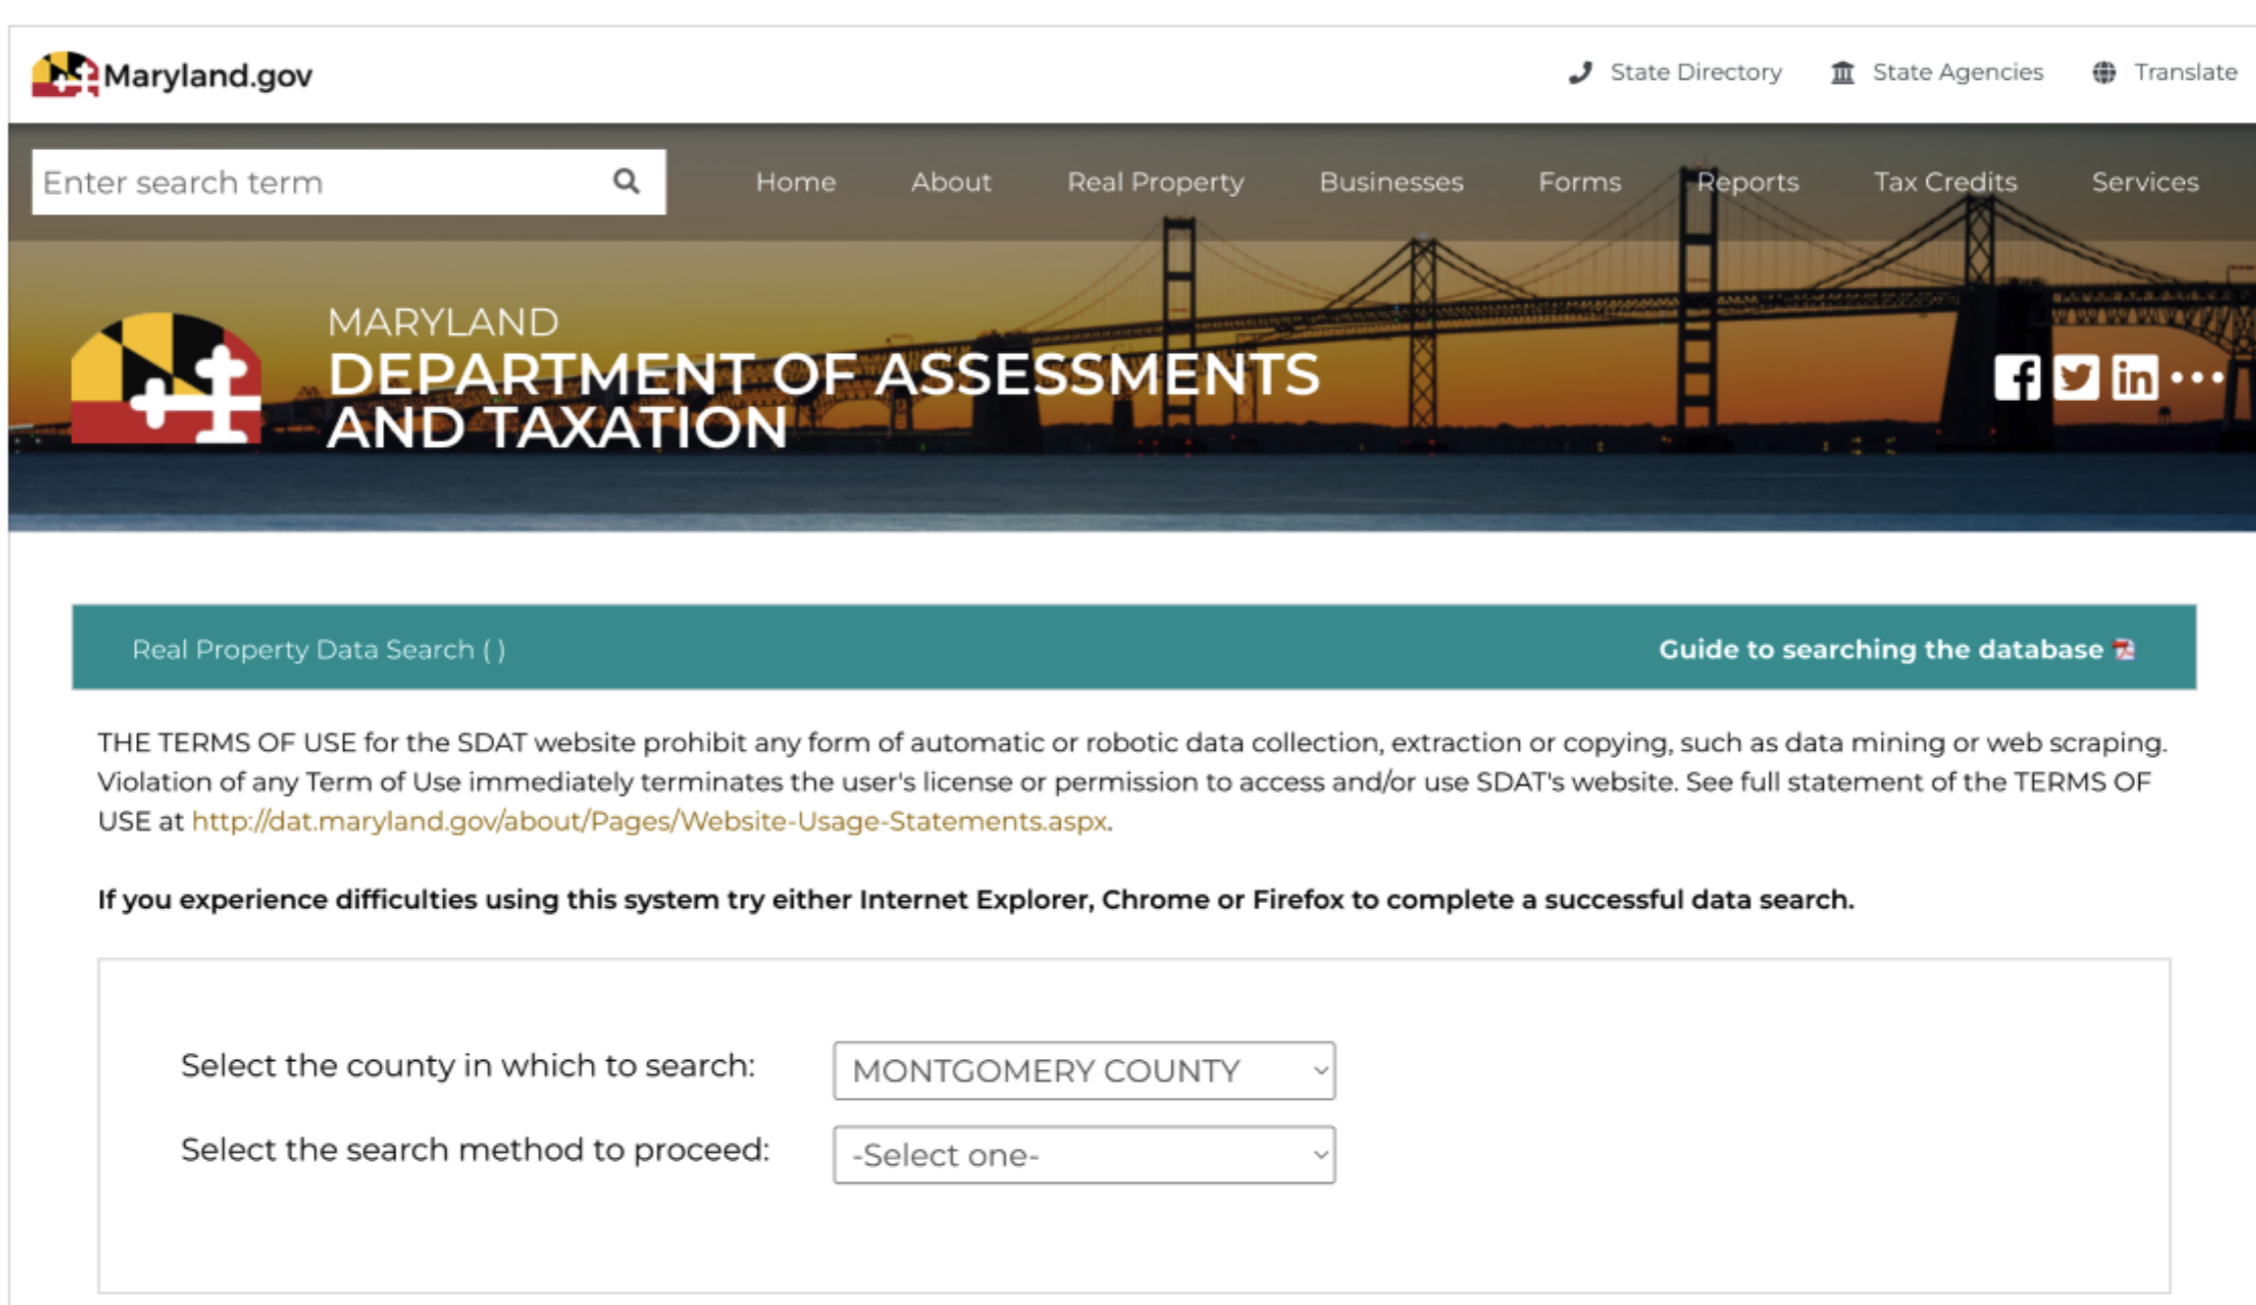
Maryland.gov

State Directory State Agencies Translate

Enter search term

Home About Real Property Businesses Forms Reports Tax Credits Services

MARYLAND
DEPARTMENT OF ASSESSMENTS AND TAXATION

Real Property Data Search ( )

Guide to searching the database

THE TERMS OF USE for the SDAT website prohibit any form of automatic or robotic data collection, extraction or copying, such as data mining or web scraping. Violation of any Term of Use immediately terminates the user's license or permission to access and/or use SDAT's website. See full statement of the TERMS OF USE at http://dat.maryland.gov/about/Pages/Website-Usage-Statements.aspx.

**If you experience difficulties using this system try either Internet Explorer, Chrome or Firefox to complete a successful data search.**

Select the county in which to search: MONTGOMERY COUNTY

Select the search method to proceed: -Select one-